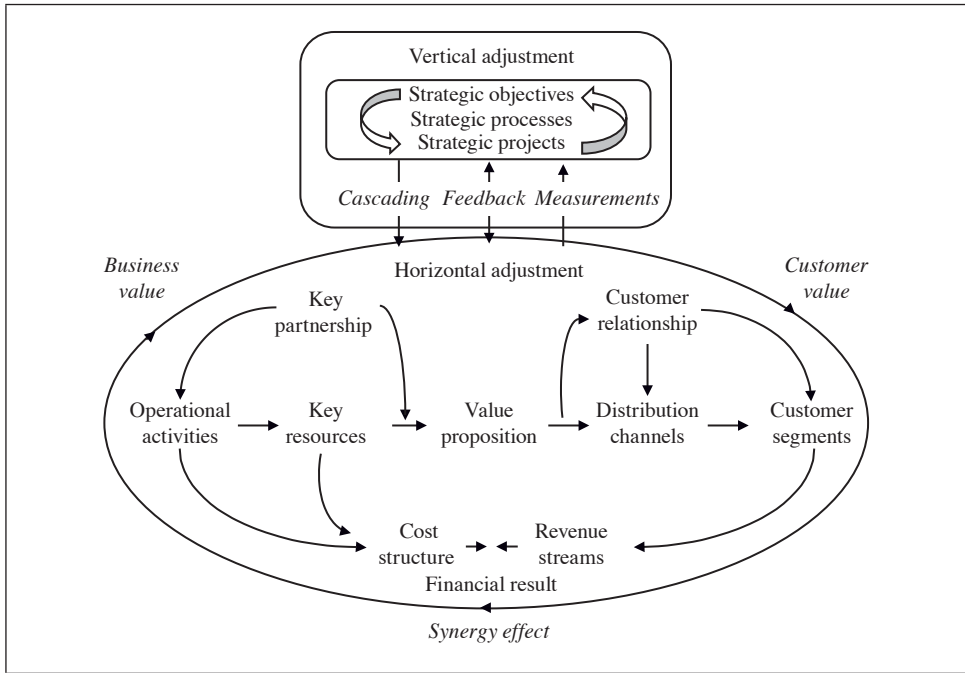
Vertical adjustment

Strategic objectives
Strategic processes
Strategic projects

Cascading Feedback Measurements

Business value

Horizontal adjustment

Customer value

Key partnership

Customer relationship

Operational activities

Key resources

Value proposition

Distribution channels

Customer segments

Cost structure

Revenue streams

Financial result

Synergy effect